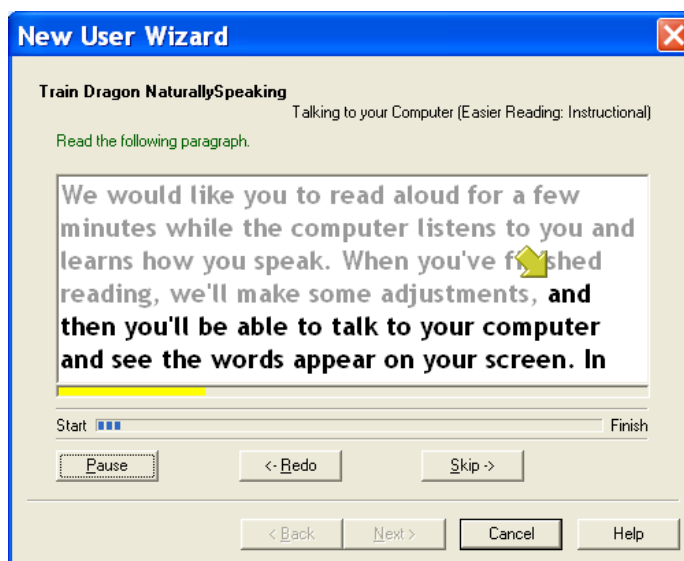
New User Wizard

Train Dragon NaturallySpeaking

Talking to your Computer (Easier Reading: Instructional)

Read the following paragraph.

We would like you to read aloud for a few minutes while the computer listens to you and learns how you speak. When you've finished reading, we'll make some adjustments, and then you'll be able to talk to your computer and see the words appear on your screen. In

Start

Finish

Pause

<- Redo

Skip ->

< Back

Next >

Cancel

Help